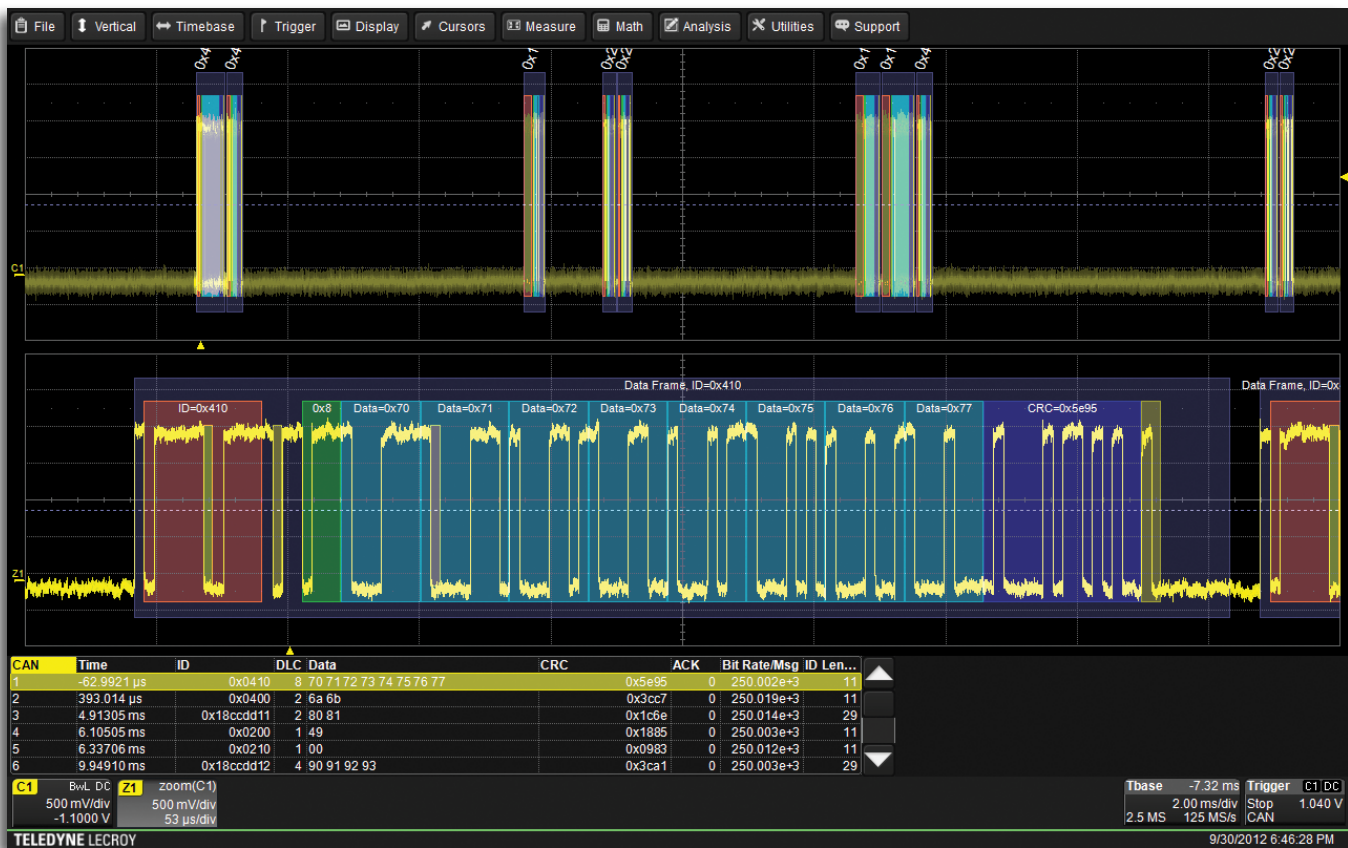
File Vertical Timebase Trigger Display Cursors Measure Math Analysis Utilities Support

0x4 0x4 0x7 0x2 0x2 0x1 0x1 0x4 0x2 0x2

C1

Data Frame, ID=0x410
Data Frame, ID=0x

ID=0x410 0x8 Data=0x70 Data=0x71 Data=0x72 Data=0x73 Data=0x74 Data=0x75 Data=0x76 Data=0x77 CRC=0x5e95

Z1

| CAN | Time | ID | DLC | Data | CRC | ACK | Bit Rate/Msg | ID Len... |
|---|---|---|---|---|---|---|---|---|
| 1 | -62.9921 µs | 0x0410 | 8 | 70 71 72 73 74 75 76 77 | 0x5e95 | 0 | 250.002e+3 | 11 |
| 2 | 393.014 µs | 0x0400 | 2 | 6a 6b | 0x3cc7 | 0 | 250.019e+3 | 11 |
| 3 | 4.91305 ms | 0x18ccdd11 | 2 | 80 81 | 0x1c6e | 0 | 250.014e+3 | 29 |
| 4 | 6.10505 ms | 0x0200 | 1 | 49 | 0x1885 | 0 | 250.003e+3 | 11 |
| 5 | 6.33706 ms | 0x0210 | 1 | 00 | 0x0983 | 0 | 250.012e+3 | 11 |
| 6 | 9.94910 ms | 0x18ccdd12 | 4 | 90 91 92 93 | 0x3ca1 | 0 | 250.003e+3 | 29 |

C1 BwL DC
500 mV/div
-1.1000 V

Z1 zoom(C1)
500 mV/div
53 µs/div

Tbase -7.32 ms
2.00 ms/div
2.5 MS 125 MS/s

Trigger C1 DC
Stop 1.040 V
CAN

TELEDYNE LECROY
9/30/2012 6:46:28 PM